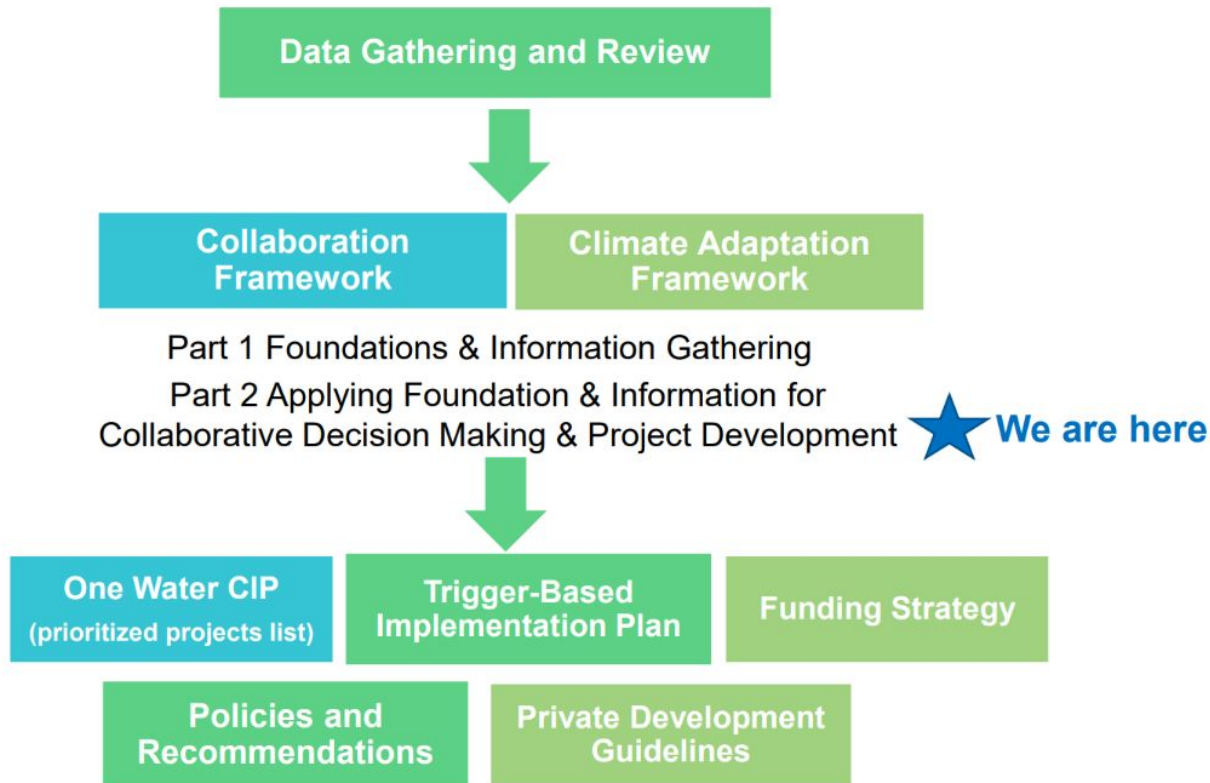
Data Gathering and Review

Collaboration Framework

Climate Adaptation Framework

Part 1 Foundations & Information Gathering

Part 2 Applying Foundation & Information for Collaborative Decision Making & Project Development

We are here

One Water CIP
(prioritized projects list)

Trigger-Based Implementation Plan

Funding Strategy

Policies and Recommendations

Private Development Guidelines